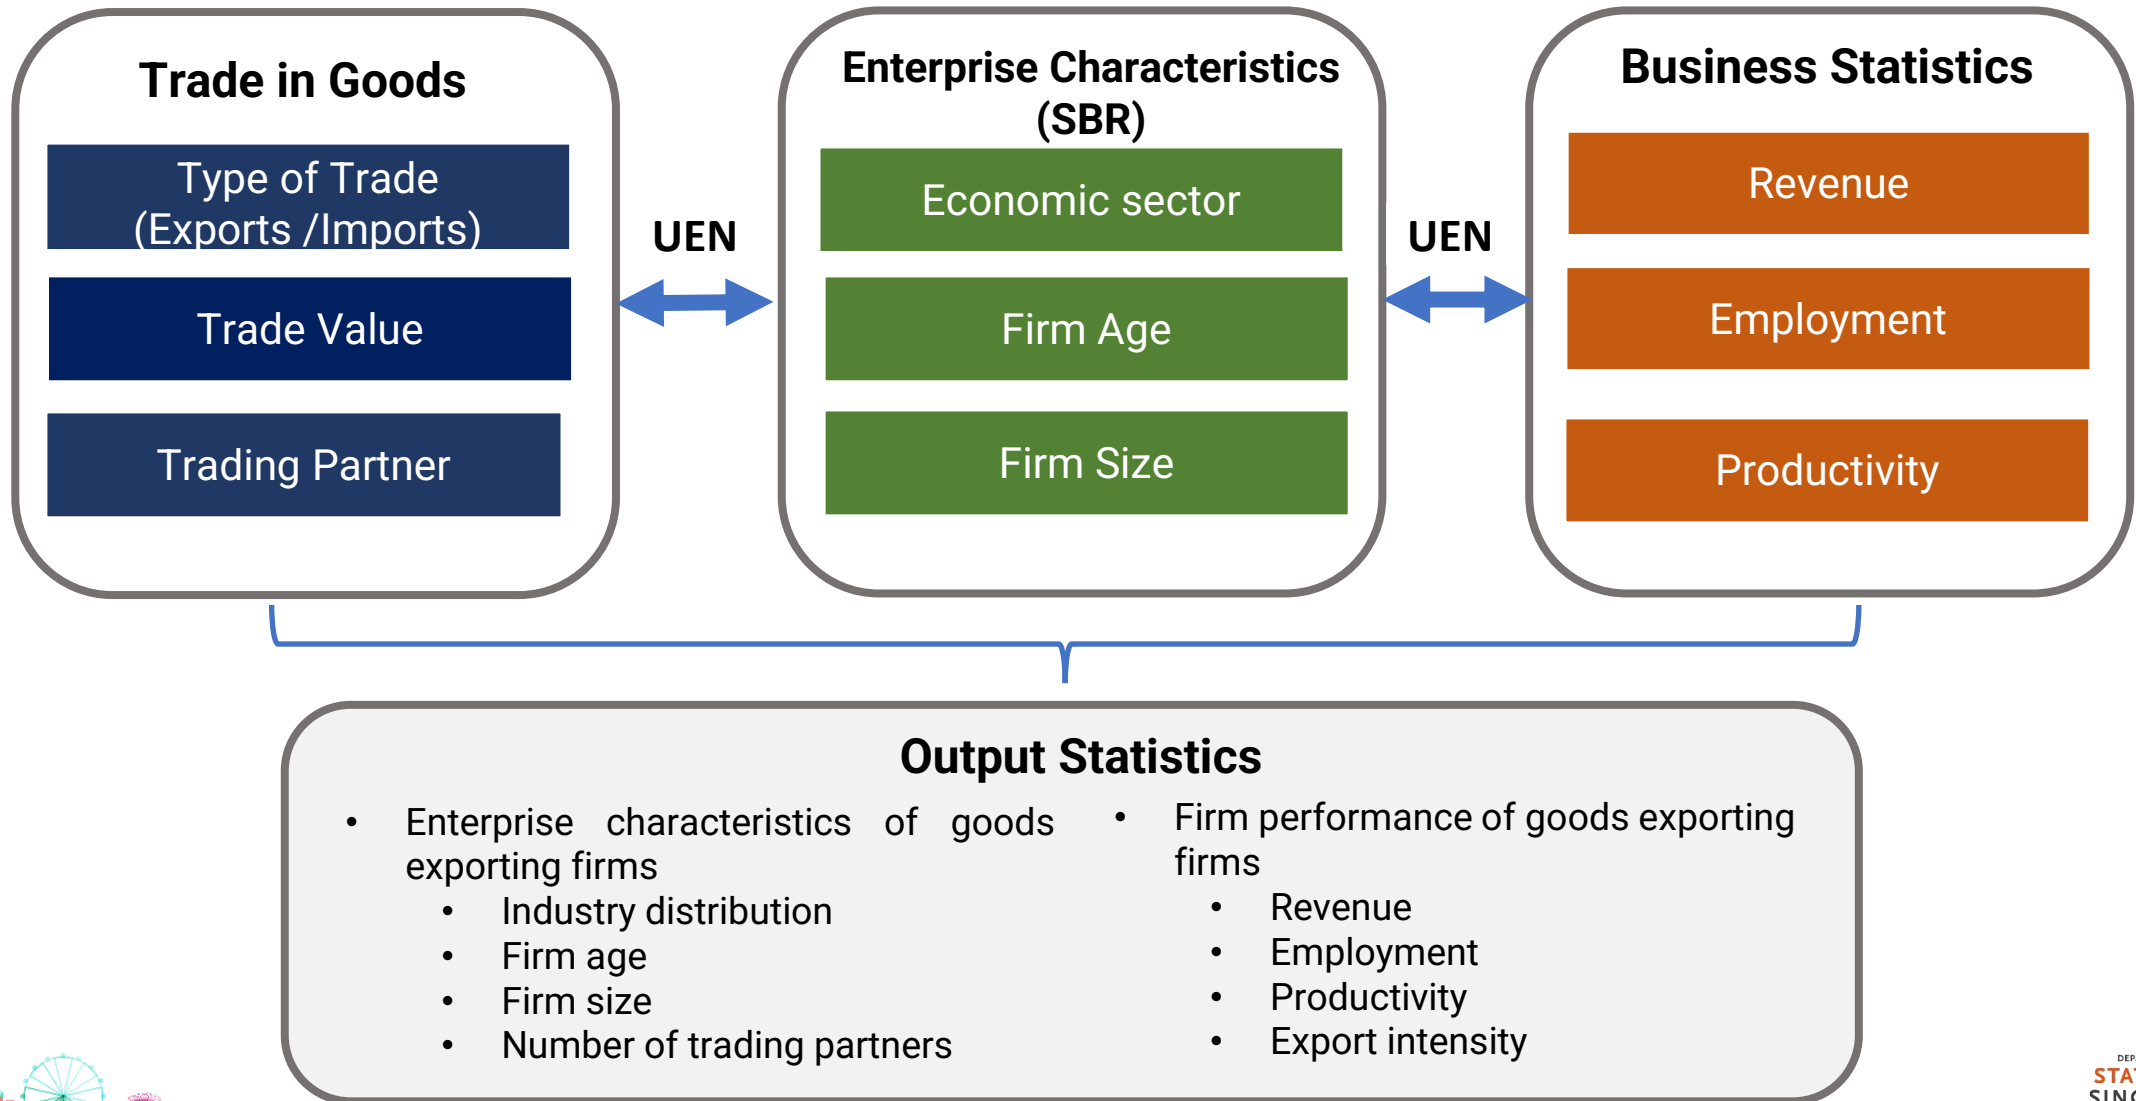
Trade in Goods

Type of Trade (Exports /Imports)

Trade Value

Trading Partner

UEN

Enterprise Characteristics (SBR)

Economic sector

Firm Age

Firm Size

UEN

Business Statistics

Revenue

Employment

Productivity

Output Statistics

- Enterprise characteristics of goods exporting firms
  - Industry distribution
  - Firm age
  - Firm size
  - Number of trading partners

- Firm performance of goods exporting firms
  - Revenue
  - Employment
  - Productivity
  - Export intensity

DEP
STA
SIN